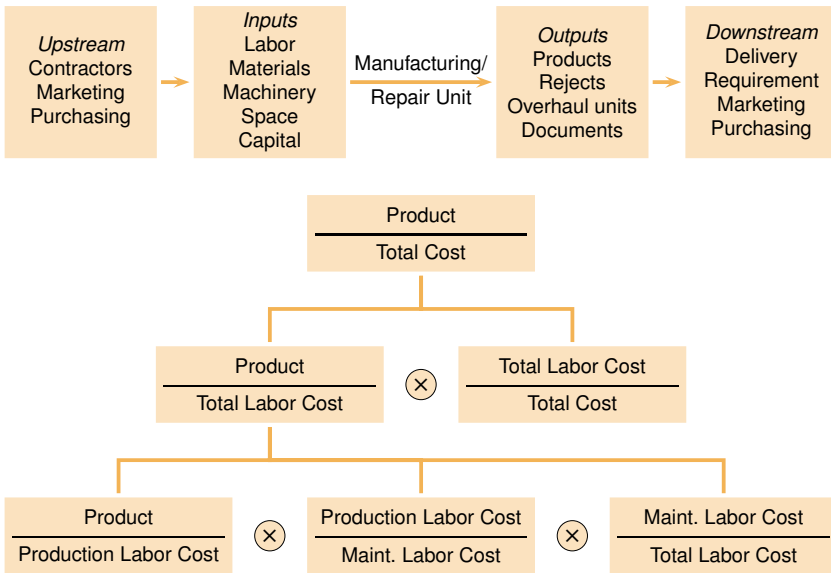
Upstream
Contractors
Marketing
Purchasing

Inputs
Labor
Materials
Machinery
Space
Capital

Manufacturing/
Repair Unit

Outputs
Products
Rejects
Overhaul units
Documents

Downstream
Delivery
Requirement
Marketing
Purchasing

$\frac{\text{Product}}{\text{Total Cost}}$

$\frac{\text{Product}}{\text{Total Labor Cost}} \otimes \frac{\text{Total Labor Cost}}{\text{Total Cost}}$

$\frac{\text{Product}}{\text{Production Labor Cost}} \otimes \frac{\text{Production Labor Cost}}{\text{Maint. Labor Cost}} \otimes \frac{\text{Maint. Labor Cost}}{\text{Total Labor Cost}}$